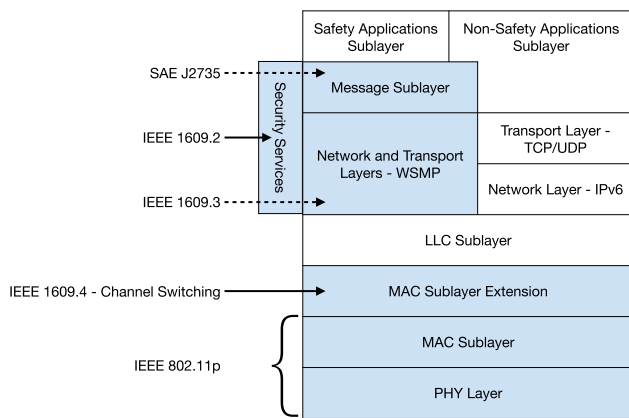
Safety Applications Sublayer

Non-Safety Applications Sublayer

SAE J2735

Security Services

Message Sublayer

IEEE 1609.2

Network and Transport Layers - WSMP

Transport Layer - TCP/UDP

Network Layer - IPv6

IEEE 1609.3

LLC Sublayer

IEEE 1609.4 - Channel Switching

MAC Sublayer Extension

MAC Sublayer

IEEE 802.11p

PHY Layer